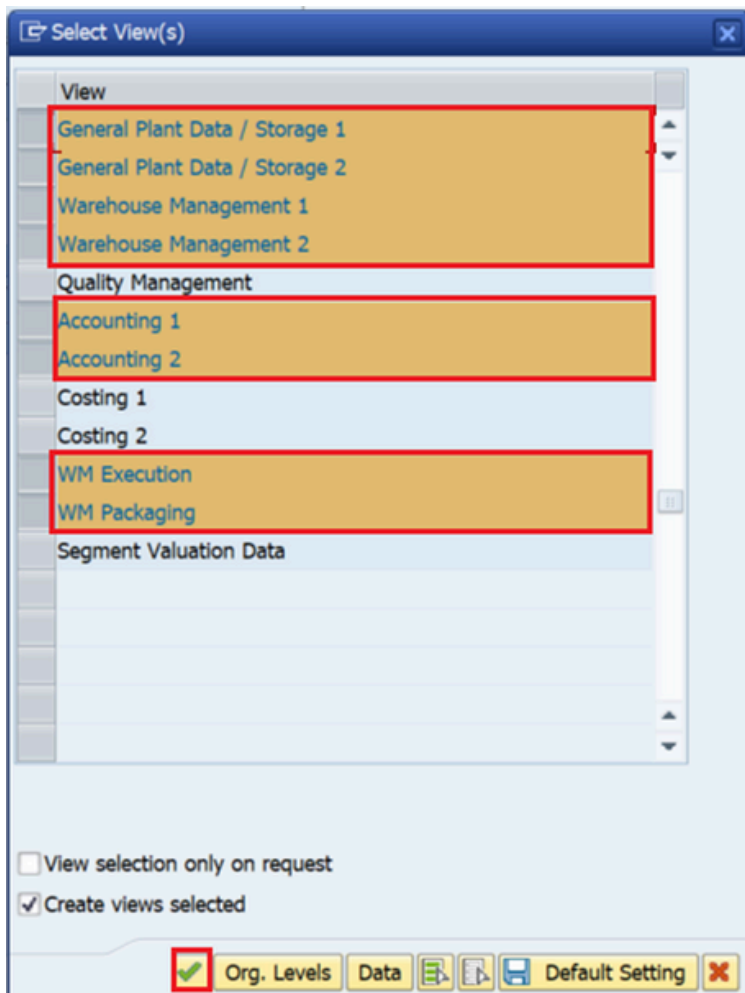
Select View(s)

| View |
|---|
| General Plant Data / Storage 1 |
| General Plant Data / Storage 2 |
| Warehouse Management 1 |
| Warehouse Management 2 |
| Quality Management |
| Accounting 1 |
| Accounting 2 |
| Costing 1 |
| Costing 2 |
| WM Execution |
| WM Packaging |
| Segment Valuation Data |

View selection only on request

Create views selected

Org. Levels Data Default Setting